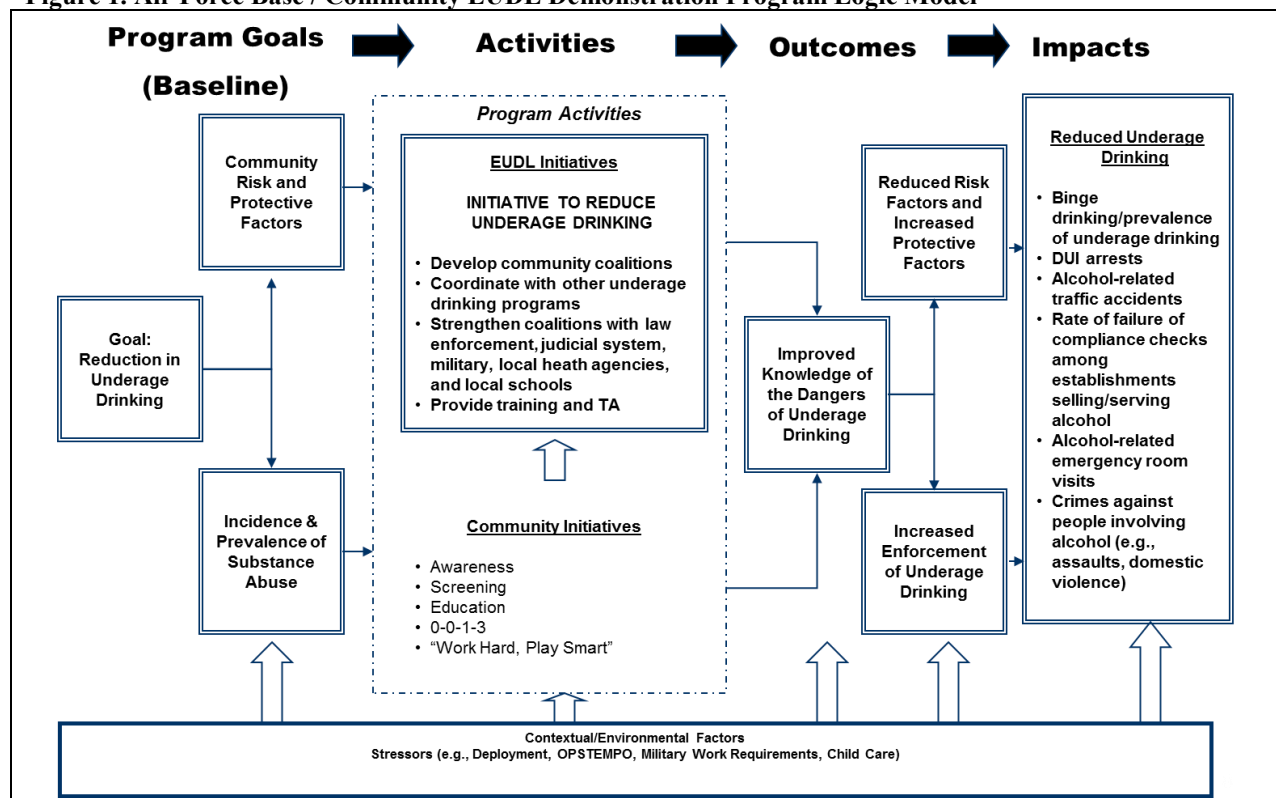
Figure 1. Air Force Base / Community EUDL Demonstration Program Logic Model

Program Goals (Baseline)

Activities

Outcomes

Impacts

Community Risk and Protective Factors

Goal: Reduction in Underage Drinking

Incidence & Prevalence of Substance Abuse

Program Activities

EUDL Initiatives

INITIATIVE TO REDUCE UNDERAGE DRINKING

• Develop community coalitions
• Coordinate with other underage drinking programs
• Strengthen coalitions with law enforcement, judicial system, military, local heath agencies, and local schools
• Provide training and TA

Community Initiatives

• Awareness
• Screening
• Education
• 0-0-1-3
• "Work Hard, Play Smart"

Reduced Risk Factors and Increased Protective Factors

Improved Knowledge of the Dangers of Underage Drinking

Increased Enforcement of Underage Drinking

Reduced Underage Drinking

• Binge drinking/prevalence of underage drinking
• DUI arrests
• Alcohol-related traffic accidents
• Rate of failure of compliance checks among establishments selling/serving alcohol
• Alcohol-related emergency room visits
• Crimes against people involving alcohol (e.g., assaults, domestic violence)

Contextual/Environmental Factors
Stressors (e.g., Deployment, OPSTEMPO, Military Work Requirements, Child Care)